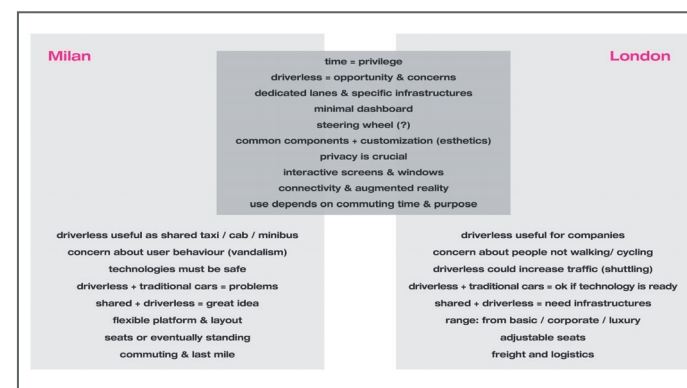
Milan

London

time = privilege
driverless = opportunity & concerns
dedicated lanes & specific infrastructures
minimal dashboard
steering wheel (?)
common components + customization (esthetics)
privacy is crucial
interactive screens & windows
connectivity & augmented reality
use depends on commuting time & purpose

driverless useful as shared taxi / cab / minibus
concern about user behaviour (vandalism)
technologies must be safe
driverless + traditional cars = problems
shared + driverless = great idea
flexible platform & layout
seats or eventually standing
commuting & last mile

driverless useful for companies
concern about people not walking/ cycling
driverless could increase traffic (shuttling)
driverless + traditional cars = ok if technology is ready
shared + driverless = need infrastructures
range: from basic / corporate / luxury
adjustable seats
freight and logistics